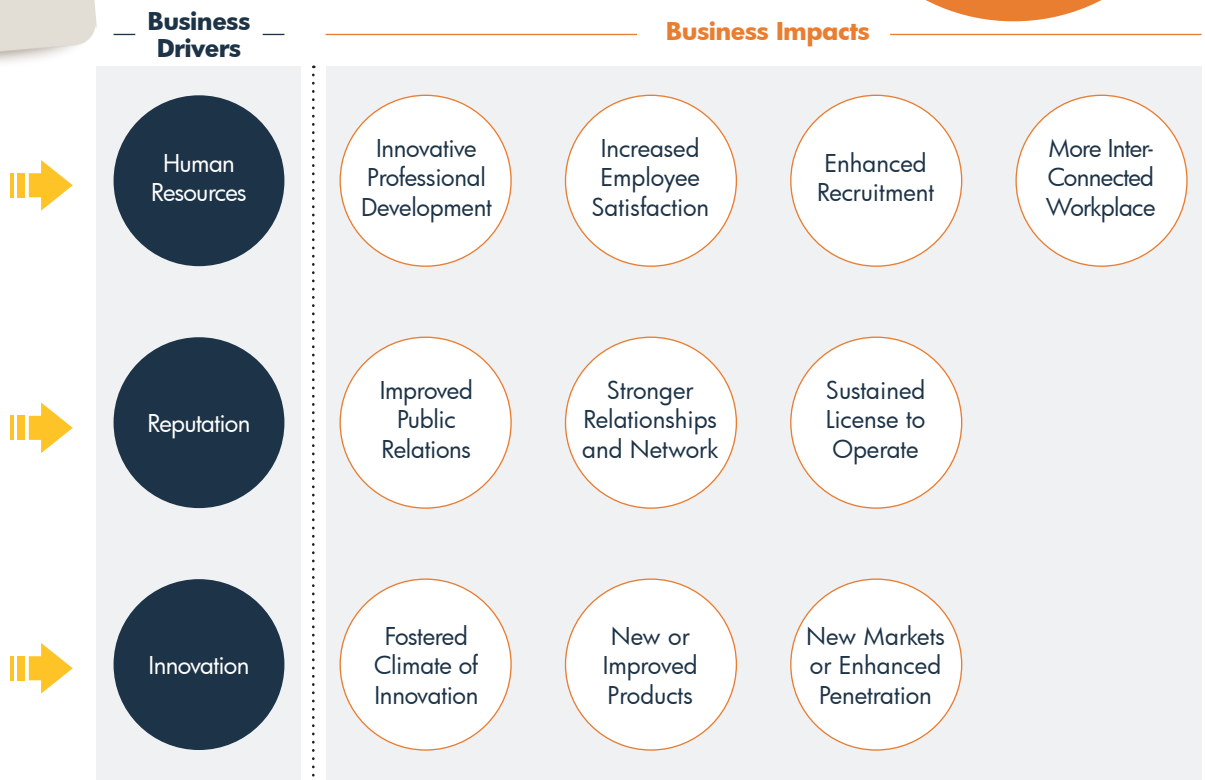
Business Drivers

Business Impacts

Human Resources

Innovative Professional Development

Increased Employee Satisfaction

Enhanced Recruitment

More Inter-Connected Workplace

Reputation

Improved Public Relations

Stronger Relationships and Network

Sustained License to Operate

Innovation

Fostered Climate of Innovation

New or Improved Products

New Markets or Enhanced Penetration